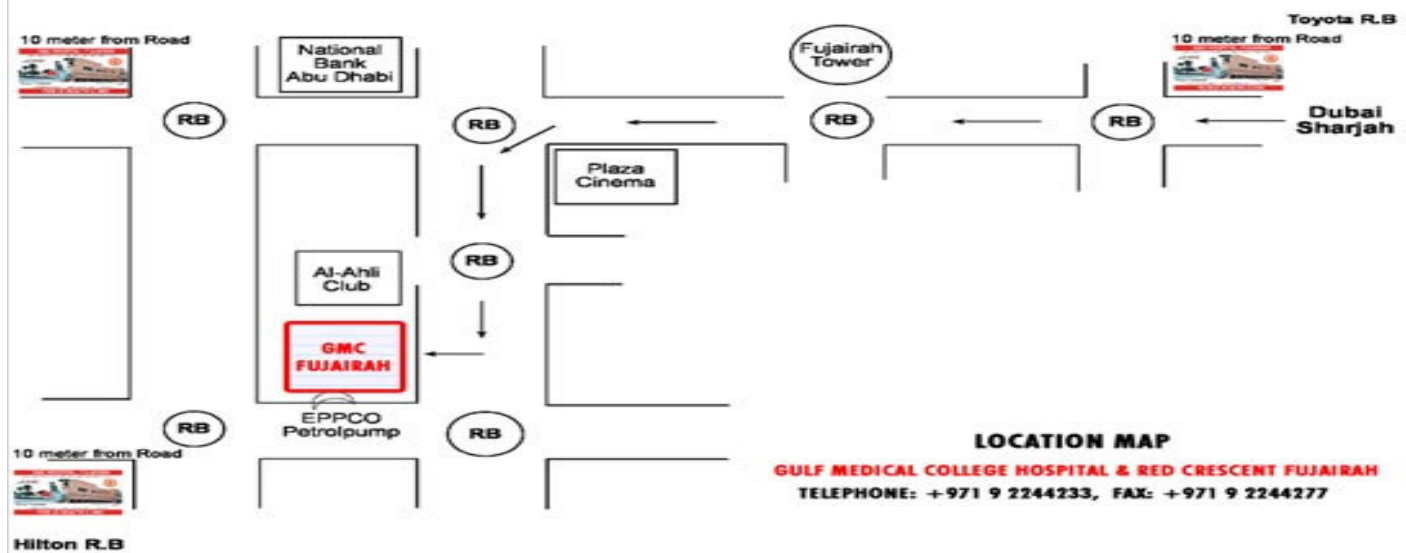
Toyota R.B

10 meter from Road

National Bank Abu Dhabi

Fujairah Tower

10 meter from Road

RB

RB

RB

RB

Dubai Sharjah

Plaza Cinema

RB

Al-Ahli Club

GMC FUJAIRAH

RB

EPPCO Petrolpump

RB

10 meter from Road

LOCATION MAP

GULF MEDICAL COLLEGE HOSPITAL & RED CRESCENT FUJAIRAH

TELEPHONE: +971 9 2244233, FAX: +971 9 2244277

Hilton R.B